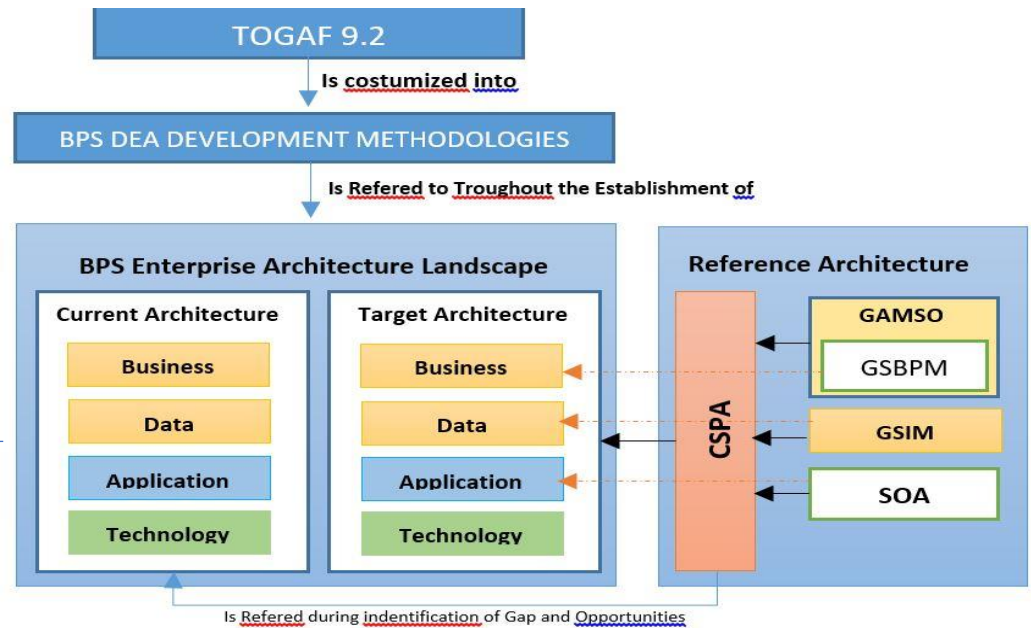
TOGAF 9.2

Is costumized into

BPS DEA DEVELOPMENT METHODOLOGIES

Is Refered to Troughout the Establishment of

BPS Enterprise Architecture Landscape

Current Architecture

Business

Data

Application

Technology

Target Architecture

Business

Data

Application

Technology

Reference Architecture

CSPA

GAMSO

GSBPM

GSIM

SOA

Is Refered during indentification of Gap and Opportunities